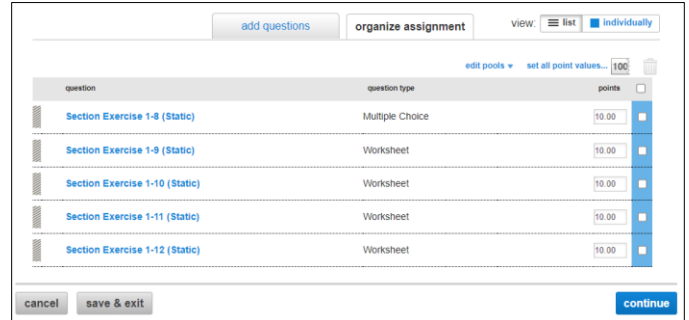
add questions | organize assignment | view: list | individually

edit pools ▾ | set all point values... | 100

| question | question type | points |
|---|---|---|
| Section Exercise 1-8 (Static) | Multiple Choice | 10.00 |
| Section Exercise 1-9 (Static) | Worksheet | 10.00 |
| Section Exercise 1-10 (Static) | Worksheet | 10.00 |
| Section Exercise 1-11 (Static) | Worksheet | 10.00 |
| Section Exercise 1-12 (Static) | Worksheet | 10.00 |

cancel | save & exit | continue